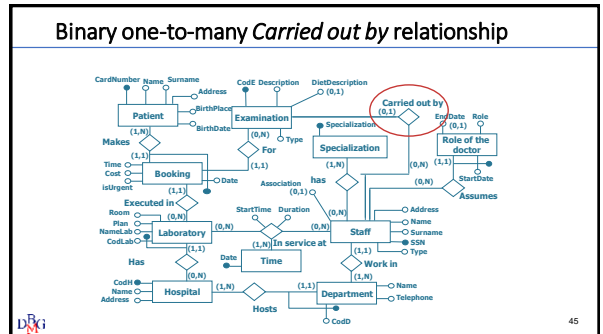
Binary one-to-many *Carried out by* relationship

CardNumber
Name
Surname
Address
BirthPlace
BirthDate
Patient
(1,N)
Makes
(1,1)
Time
Cost
isUrgent
Booking
Date
(1,1)
Executed in
(0,N)
Room
Plan
NameLab
CodLab
Laboratory
(1,1)
Has
(0,N)
CodH
Name
Address
Hospital
CodE
Description
DietDescription
(0,1)
Examination
(0,N)
Type
For
(1,1)
Carried out by
(0,1)
Specialization
Specialization
(1,N)
has
Association
(0,1)
EndDate
Role
(0,1)
Role of the doctor
(1,1)
StartDate
(0,N)
Assumes
StartTime
Duration
(0,N)
(0,N)
(1,N)
In service at
(0,N)
Staff
Address
Name
Surname
SSN
Type
(1,1)
Date
Time
Work in
(1,N)
(1,N)
(1,1)
Department
Name
Telephone
Hosts
CodD
45